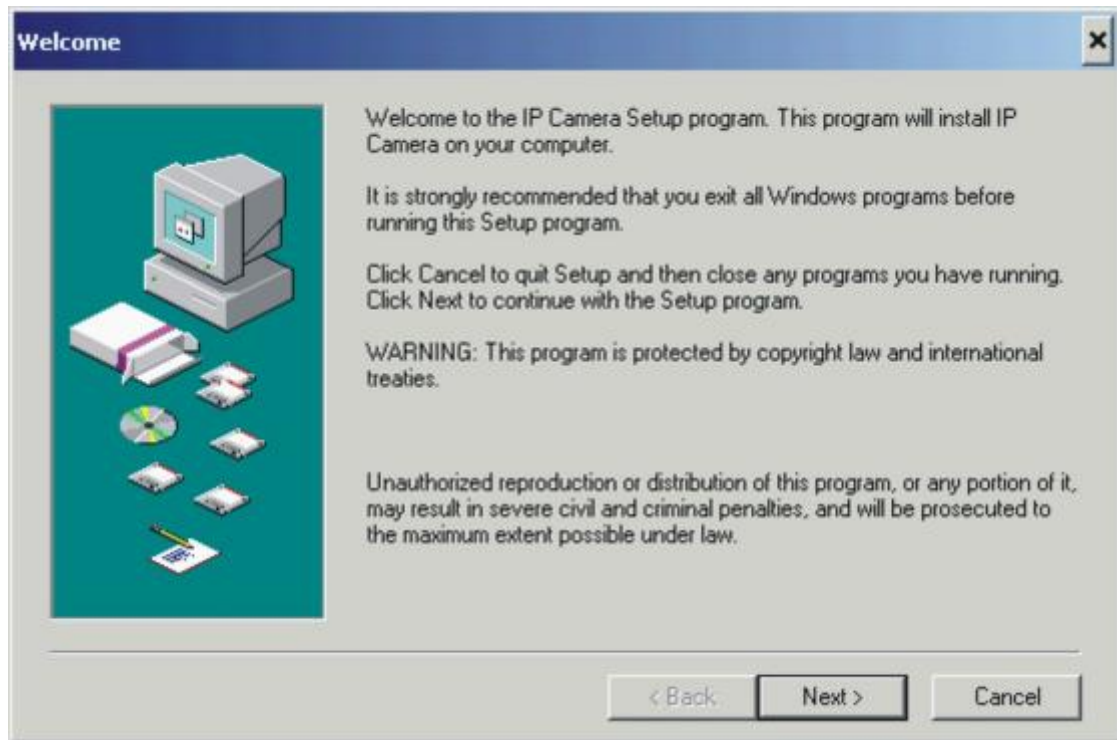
Welcome

×

Welcome to the IP Camera Setup program. This program will install IP Camera on your computer.

It is strongly recommended that you exit all Windows programs before running this Setup program.

Click Cancel to quit Setup and then close any programs you have running. Click Next to continue with the Setup program.

WARNING: This program is protected by copyright law and international treaties.

Unauthorized reproduction or distribution of this program, or any portion of it, may result in severe civil and criminal penalties, and will be prosecuted to the maximum extent possible under law.

< Back

Next >

Cancel